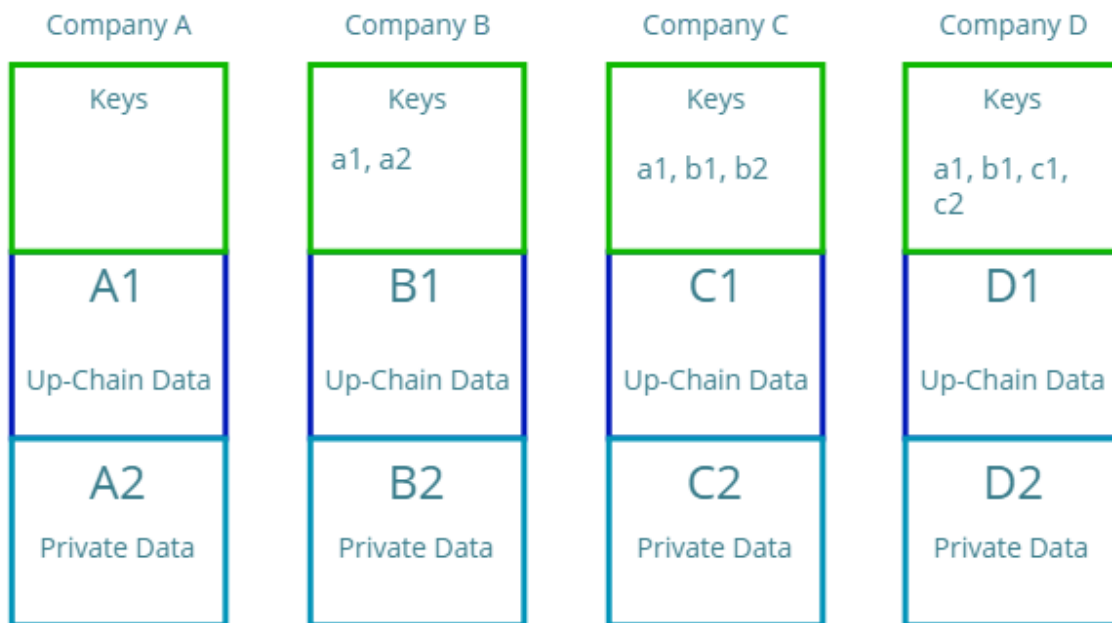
Company A

Keys

A1

Up-Chain Data

A2

Private Data

Company B

Keys

a1, a2

B1

Up-Chain Data

B2

Private Data

Company C

Keys

a1, b1, b2

C1

Up-Chain Data

C2

Private Data

Company D

Keys

a1, b1, c1, c2

D1

Up-Chain Data

D2

Private Data